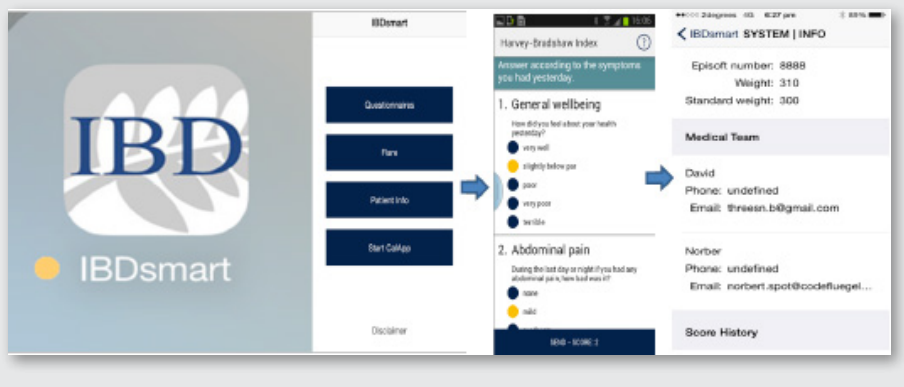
IBD

IBDsmart

IBDsmart

Questionnaires

Flare

Patient Info

Start CalApp

Disclaimer

15:06

Harvey-Bradshaw Index

Answer according to the symptoms you had yesterday.

1. General wellbeing

How did you feel about your health yesterday?

very well

slightly below par

poor

very poor

terrible

2. Abdominal pain

During the last day or night if you had any abdominal pain, how bad was it?

none

mild

SEND - SCORE: 2

2degrees 6:27 pm 88%

< IBDsmart SYSTEM | INFO

Episoft number: 8888

Weight: 310

Standard weight: 300

Medical Team

David

Phone: undefined

Email: threesn.b@gmail.com

Norber

Phone: undefined

Email: norbert.spot@codefluegel...

Score History